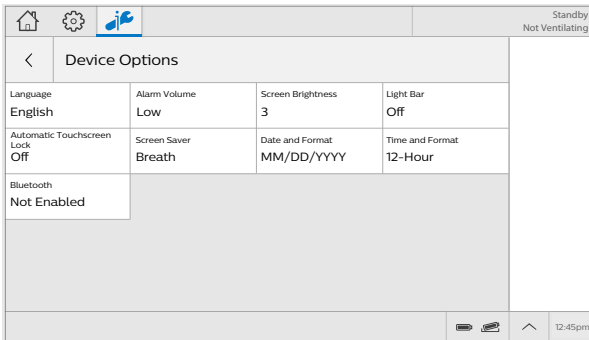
Standby
Not Ventilating

Device Options

| Language | Alarm Volume | Screen Brightness | Light Bar |
|---|---|---|---|
| English | Low | 3 | Off |
| Automatic Touchscreen Lock Off | Screen Saver Breath | Date and Format MM/DD/YYYY | Time and Format 12-Hour |
| Bluetooth Not Enabled | | | |

12:45pm